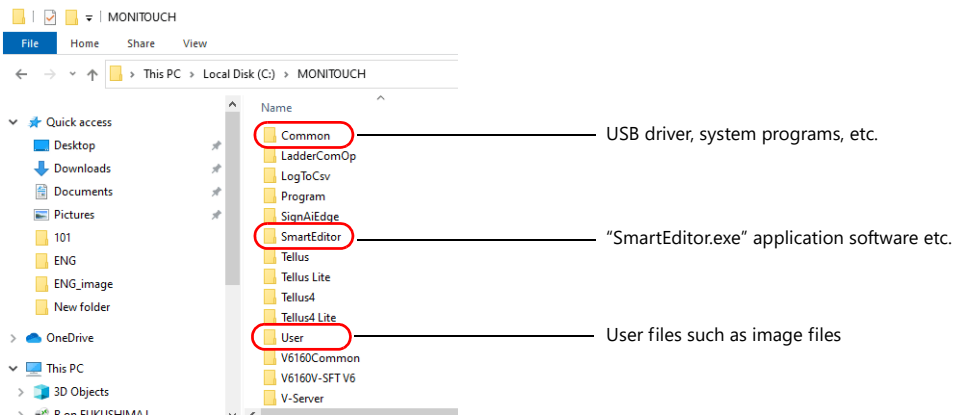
MONITOUCH

File Home Share View

This PC > Local Disk (C:) > MONITOUCH

Quick access
Desktop
Downloads
Documents
Pictures
101
ENG
ENG_image
New folder
OneDrive
This PC
3D Objects
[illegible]

Name
Common
LadderComOp
LogToCsv
Program
SignAiEdge
SmartEditor
Tellus
Tellus Lite
Tellus4
Tellus4 Lite
User
V6160Common
V6160V-SFT V6
V-Server

USB driver, system programs, etc.

“SmartEditor.exe” application software etc.

User files such as image files